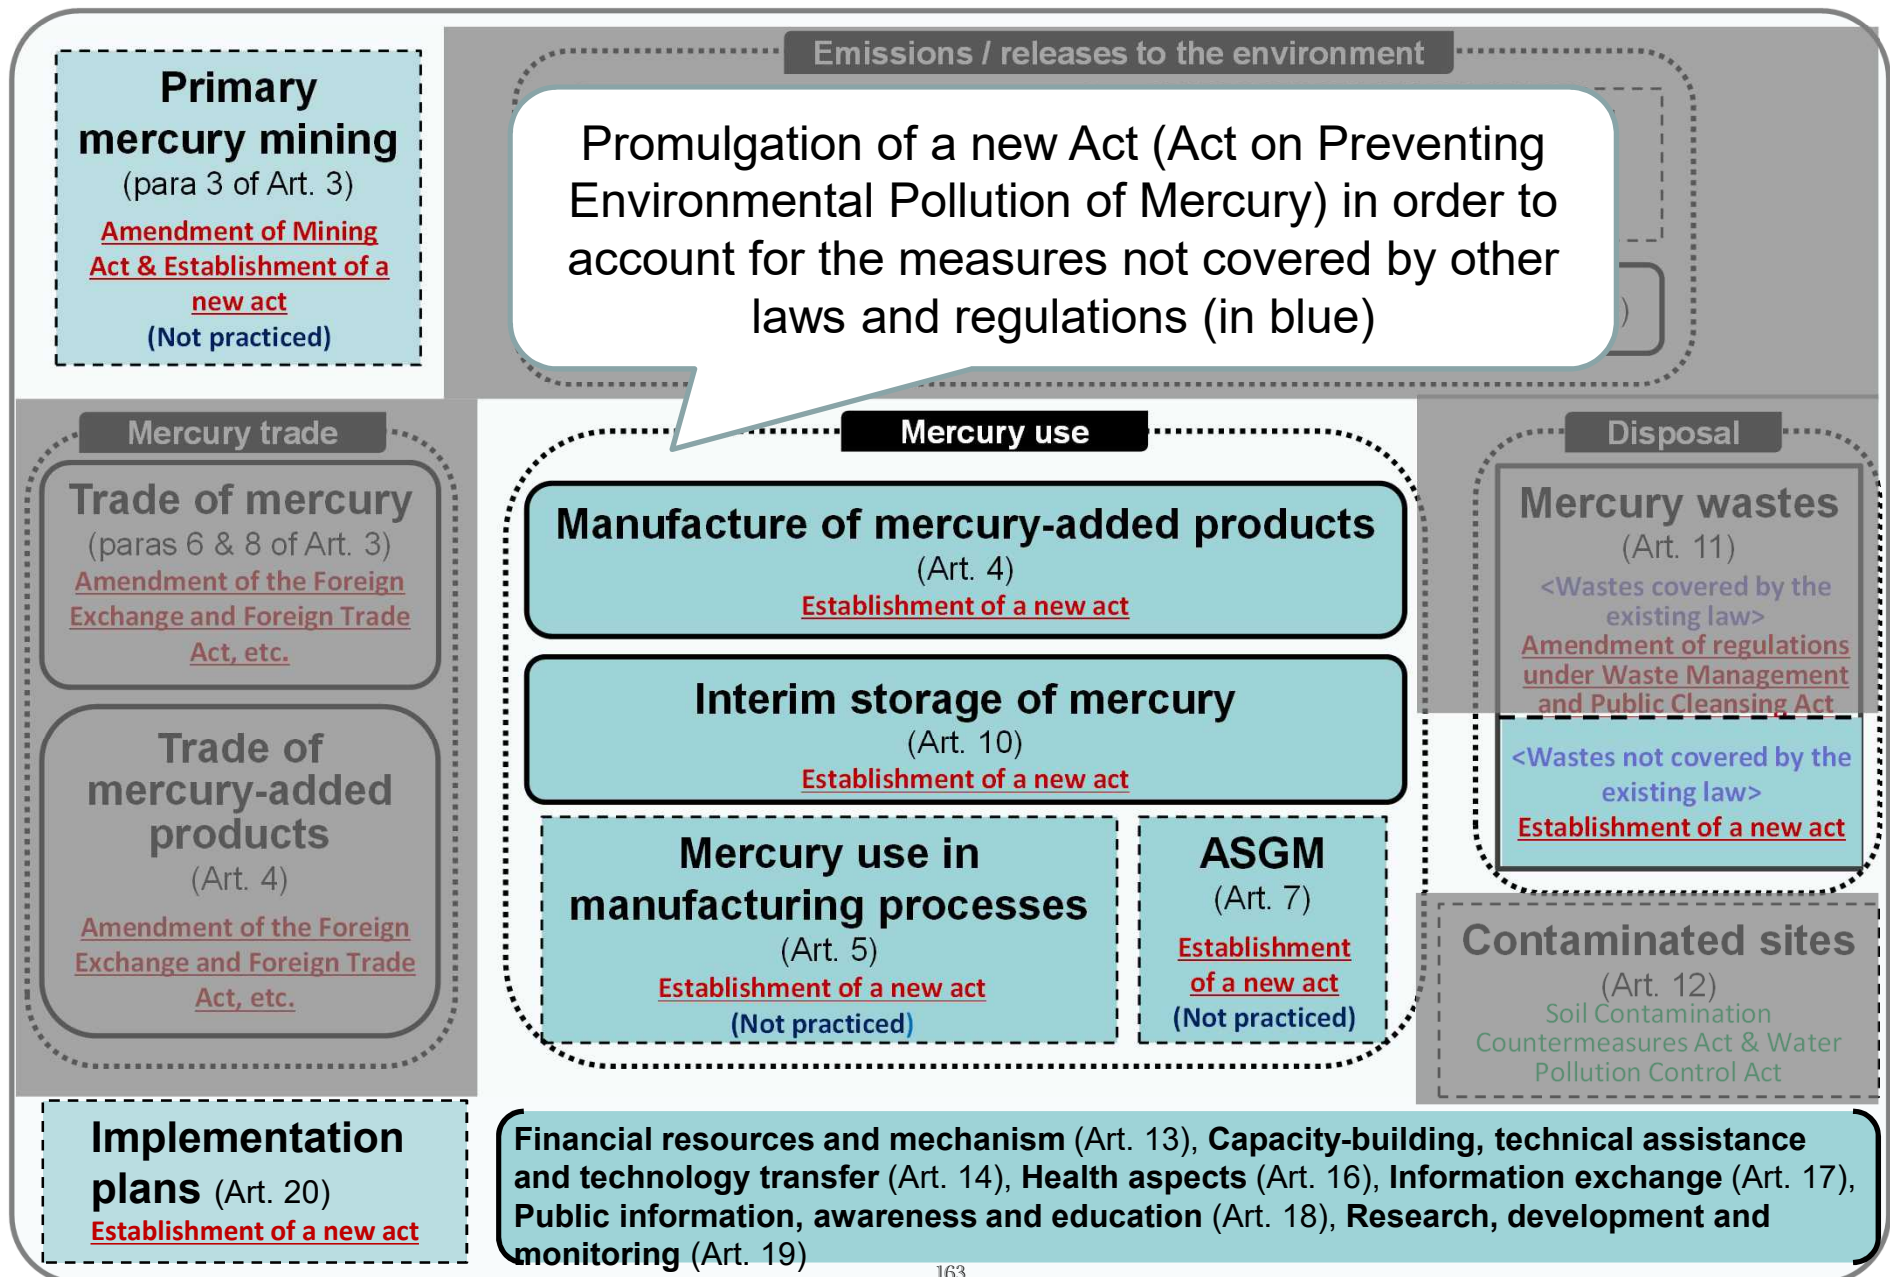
Primary mercury mining
(para 3 of Art. 3)
Amendment of Mining Act & Establishment of a new act
(Not practiced)

Emissions / releases to the environment

Promulgation of a new Act (Act on Preventing Environmental Pollution of Mercury) in order to account for the measures not covered by other laws and regulations (in blue)

Mercury trade

Trade of mercury
(paras 6 & 8 of Art. 3)
Amendment of the Foreign Exchange and Foreign Trade Act, etc.

Trade of mercury-added products
(Art. 4)
Amendment of the Foreign Exchange and Foreign Trade Act, etc.

Mercury use

Manufacture of mercury-added products
(Art. 4)
Establishment of a new act

Interim storage of mercury
(Art. 10)
Establishment of a new act

Mercury use in manufacturing processes
(Art. 5)
Establishment of a new act
(Not practiced)

ASGM
(Art. 7)
Establishment of a new act
(Not practiced)

Disposal

Mercury wastes
(Art. 11)
<Wastes covered by the existing law>
Amendment of regulations under Waste Management and Public Cleansing Act
<Wastes not covered by the existing law>
Establishment of a new act

Contaminated sites
(Art. 12)
Soil Contamination Countermeasures Act & Water Pollution Control Act

Implementation plans (Art. 20)
Establishment of a new act

Financial resources and mechanism (Art. 13), Capacity-building, technical assistance and technology transfer (Art. 14), Health aspects (Art. 16), Information exchange (Art. 17), Public information, awareness and education (Art. 18), Research, development and monitoring (Art. 19)

163